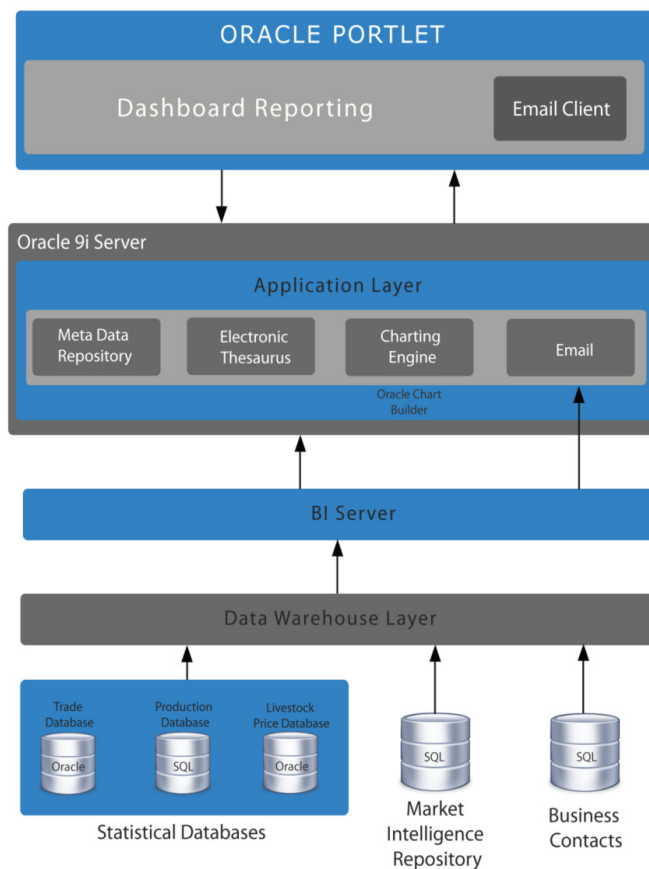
ORACLE PORTLET

Dashboard Reporting

Email Client

Oracle 9i Server

Application Layer

Meta Data Repository

Electronic Thesaurus

Charting Engine

Email

Oracle Chart Builder

BI Server

Data Warehouse Layer

Trade Database

Oracle

Production Database

SQL

Livestock Price Database

Oracle

Statistical Databases

SQL

Market Intelligence Repository

SQL

Business Contacts